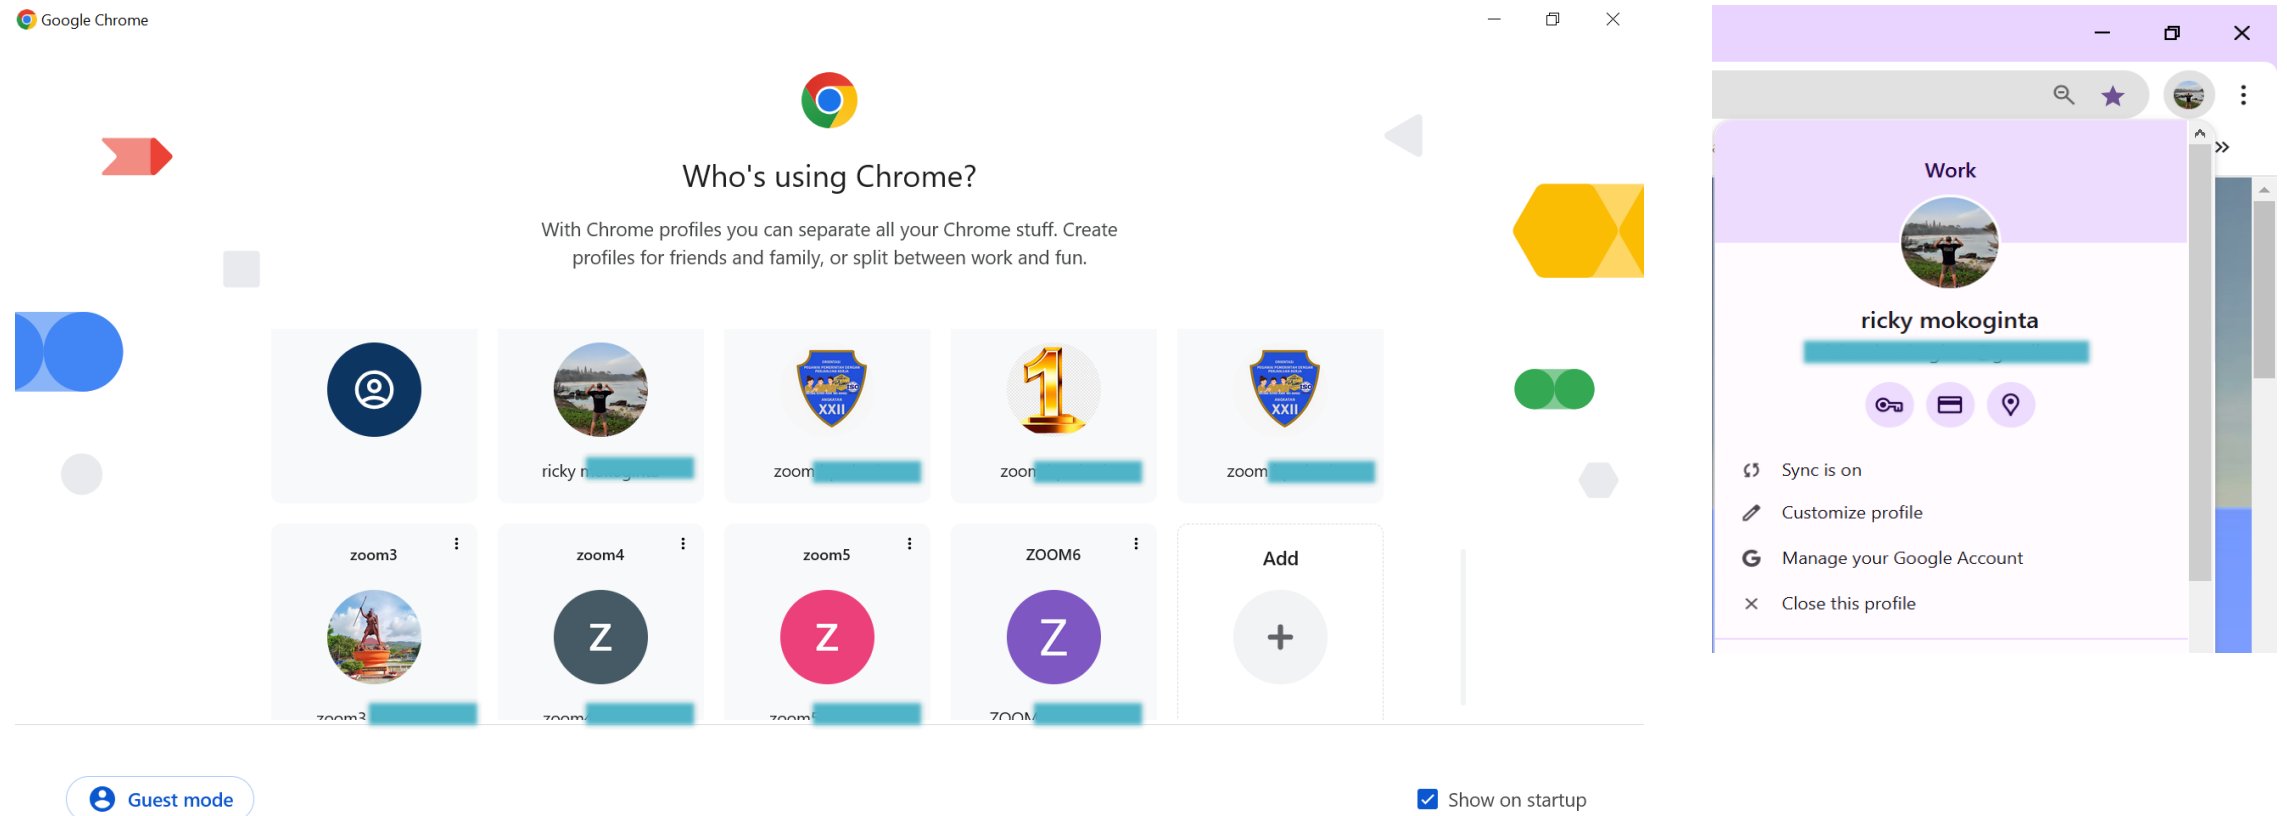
Google Chrome

Who's using Chrome?

With Chrome profiles you can separate all your Chrome stuff. Create profiles for friends and family, or split between work and fun.

ricky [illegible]

zoom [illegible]

zoon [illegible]

zoom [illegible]

zoom3

zoom3 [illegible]

zoom4

zoom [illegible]

zoom5

zoom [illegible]

ZOOM6

ZOOM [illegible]

Add

Guest mode

Show on startup

Work

ricky mokoginta

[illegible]

Sync is on

Customize profile

Manage your Google Account

Close this profile